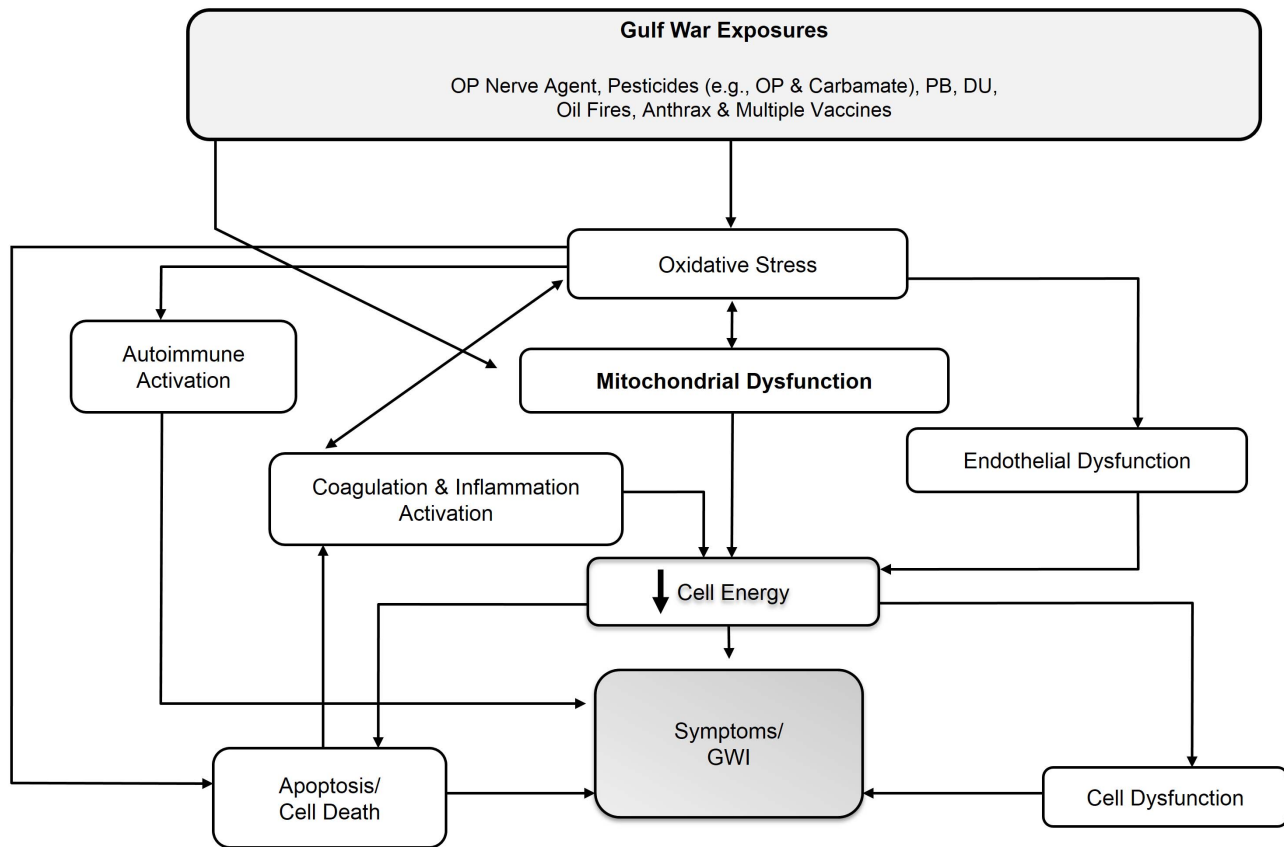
Gulf War Exposures

OP Nerve Agent, Pesticides (e.g., OP & Carbamate), PB, DU, Oil Fires, Anthrax & Multiple Vaccines

Oxidative Stress

Autoimmune Activation

Mitochondrial Dysfunction

Endothelial Dysfunction

Coagulation & Inflammation Activation

Cell Energy

Symptoms/ GWI

Apoptosis/ Cell Death

Cell Dysfunction